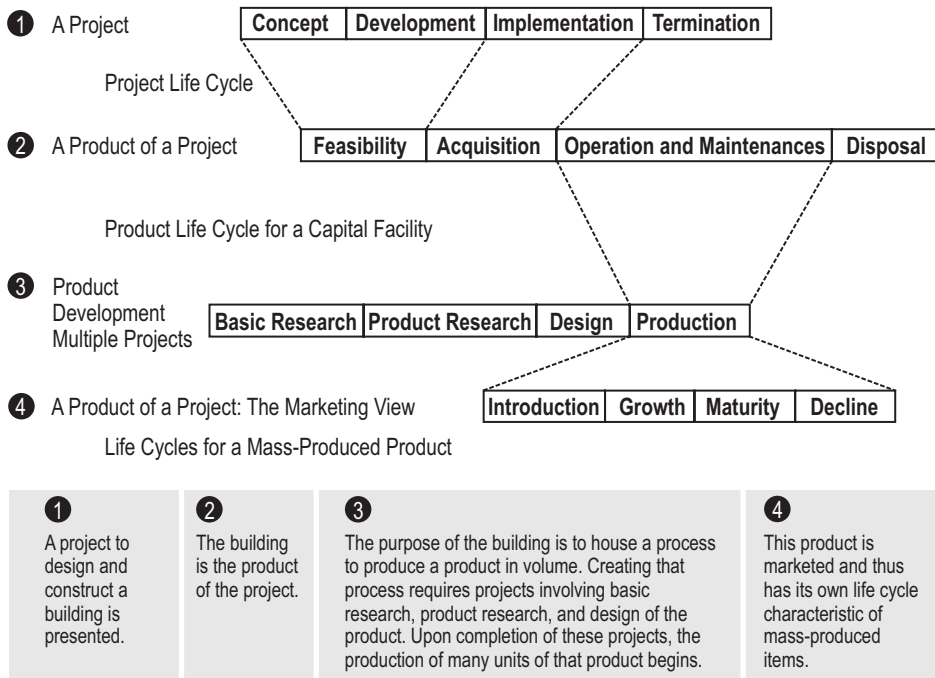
1 A Project

| Concept | Development | Implementation | Termination |
|---|---|---|---|

Project Life Cycle

2 A Product of a Project

| Feasibility | Acquisition | Operation and Maintenances | Disposal |
|---|---|---|---|

Product Life Cycle for a Capital Facility

3 Product Development Multiple Projects

| Basic Research | Product Research | Design | Production |
|---|---|---|---|

4 A Product of a Project: The Marketing View

| Introduction | Growth | Maturity | Decline |
|---|---|---|---|

Life Cycles for a Mass-Produced Product

1
A project to design and construct a building is presented.

2
The building is the product of the project.

3
The purpose of the building is to house a process to produce a product in volume. Creating that process requires projects involving basic research, product research, and design of the product. Upon completion of these projects, the production of many units of that product begins.

4
This product is marketed and thus has its own life cycle characteristic of mass-produced items.